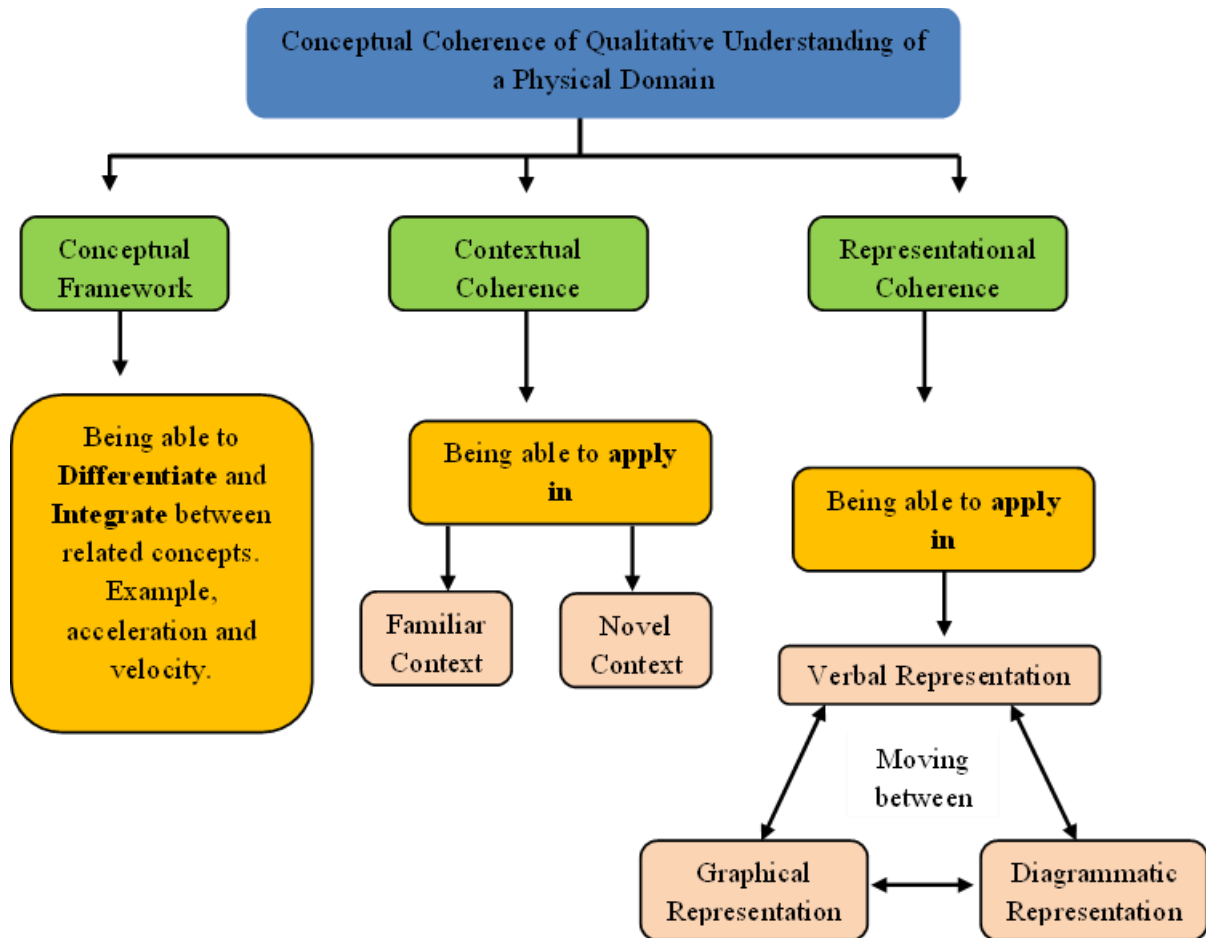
Conceptual Coherence of Qualitative Understanding of a Physical Domain

Conceptual Framework

Contextual Coherence

Representational Coherence

Being able to **Differentiate** and **Integrate** between related concepts. Example, acceleration and velocity.

Being able to **apply in**

Familiar Context

Novel Context

Being able to **apply in**

Verbal Representation

Moving between

Graphical Representation

Diagrammatic Representation